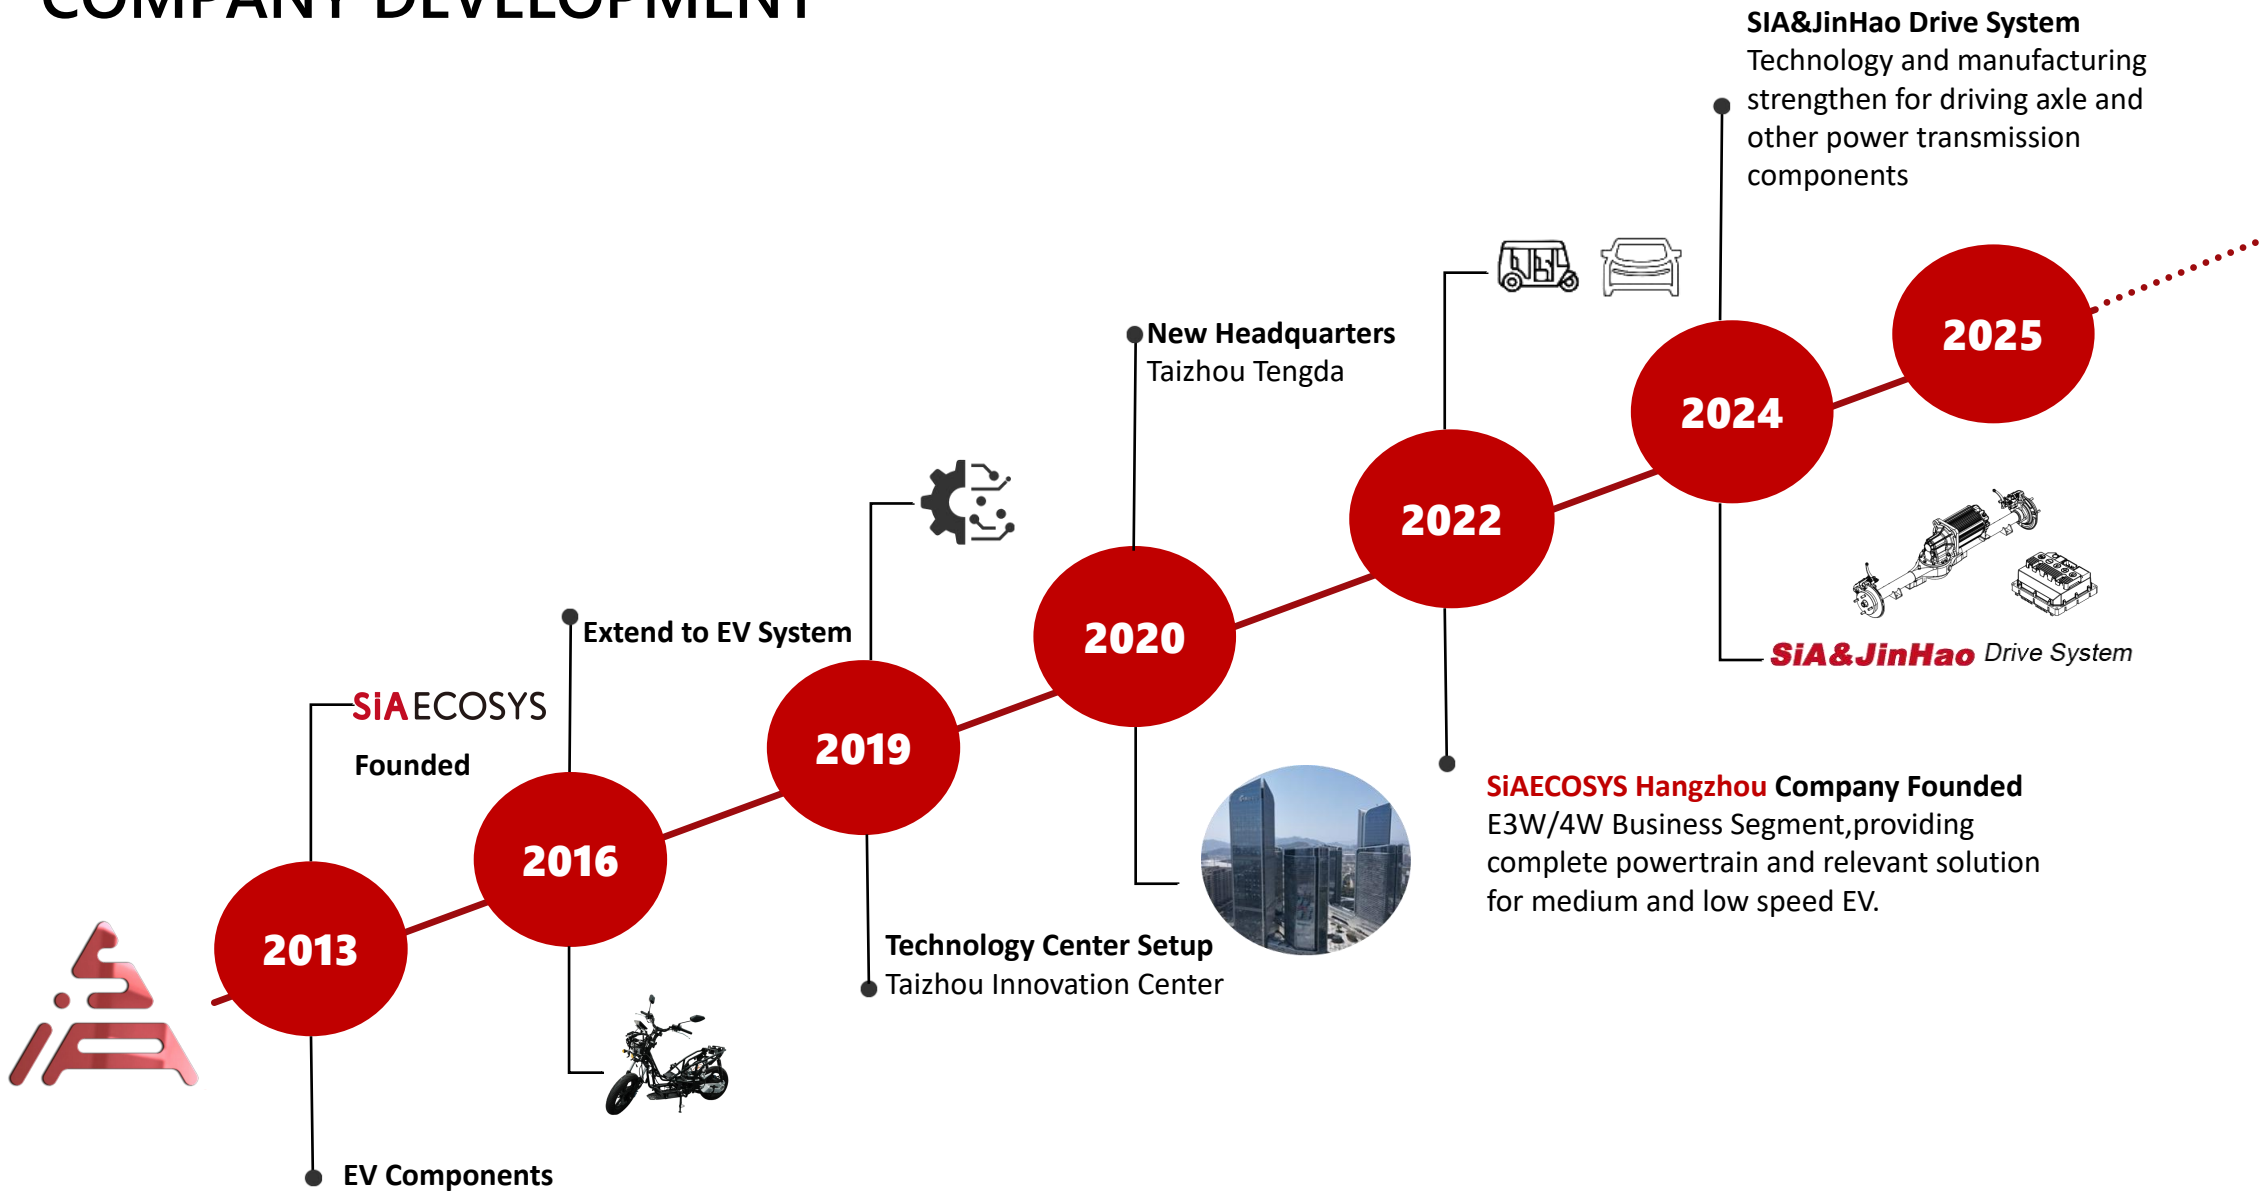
COMPANY DEVELOPMENT

SIA&JinHao Drive System
Technology and manufacturing strengthen for driving axle and other power transmission components

2025

2024

New Headquarters
Taizhou Tengda

2022

2020

Extend to EV System

2019

SiAECOSYS
Founded

2016

2013

SiA&JinHao Drive System

SiAECOSYS Hangzhou Company Founded
E3W/4W Business Segment,providing complete powertrain and relevant solution for medium and low speed EV.

Technology Center Setup
Taizhou Innovation Center

EV Components